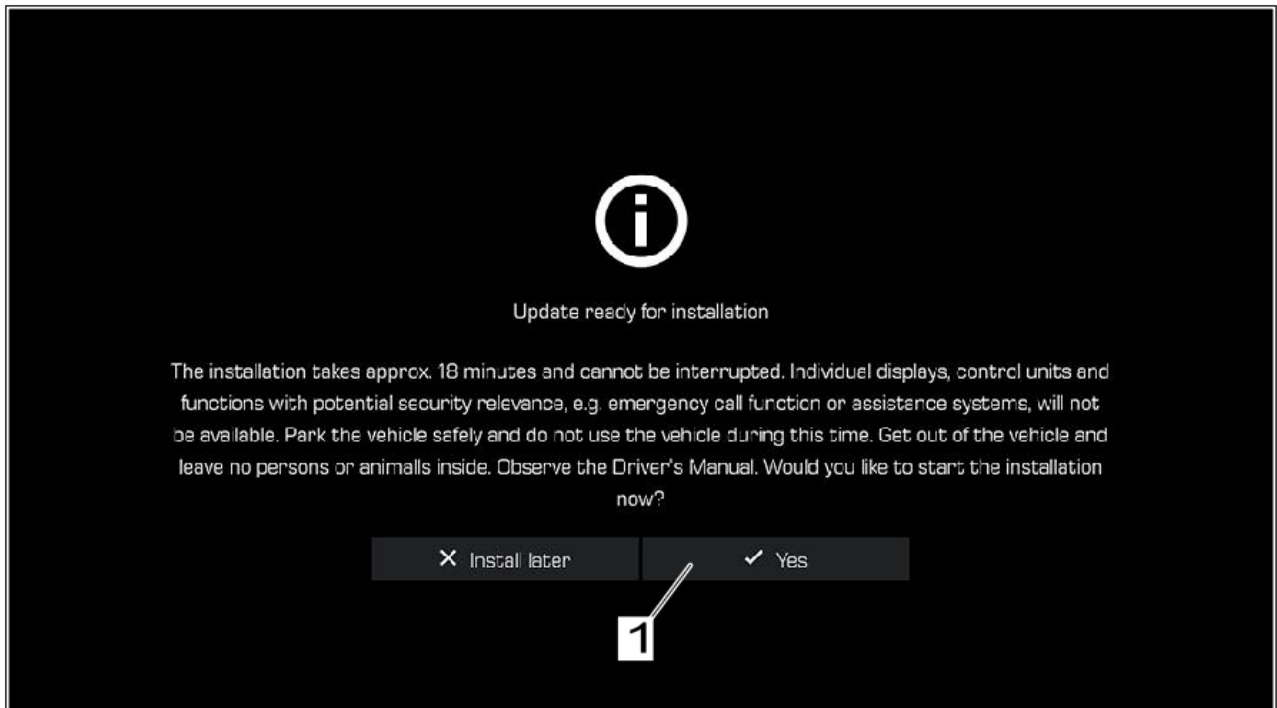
Update ready for installation

The installation takes approx. 18 minutes and cannot be interrupted. Individuel displays, control units and functions with potential security relevance, e.g. emergency call function or assistance systems, will not be available. Park the vehicle safely and do not use the vehicle during this time. Get out of the vehicle and leave no persons or animalls inside. Observe the Driver's Manual. Would you like to start the installation now?

✕ Install later

✓ Yes

1